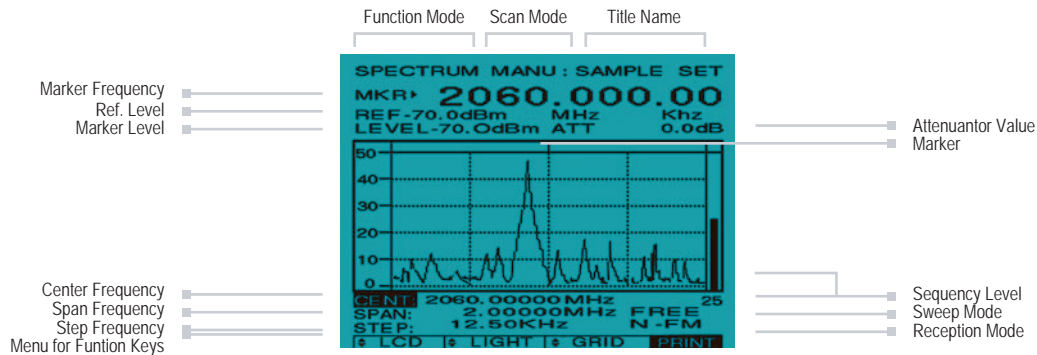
Function Mode
Scan Mode
Title Name

Marker Frequency
Ref. Level
Marker Level

SPECTRUM MANU : SAMPLE SET
MKR▸ 2060.000.00
REF-70.0dBm MHz Khz
LEVEL-70.0dBm ATT 0.0dB

Attenuantor Value
Marker

50
40
30
20
10
0

Center Frequency
Span Frequency
Step Frequency
Menu for Funtion Keys

CENT: 2060.00000MHz 25
SPAN: 2.00000MHz FREE
STEP: 12.50KHz N-FM
LCD LIGHT GRID PRINT

Sequency Level
Sweep Mode
Reception Mode